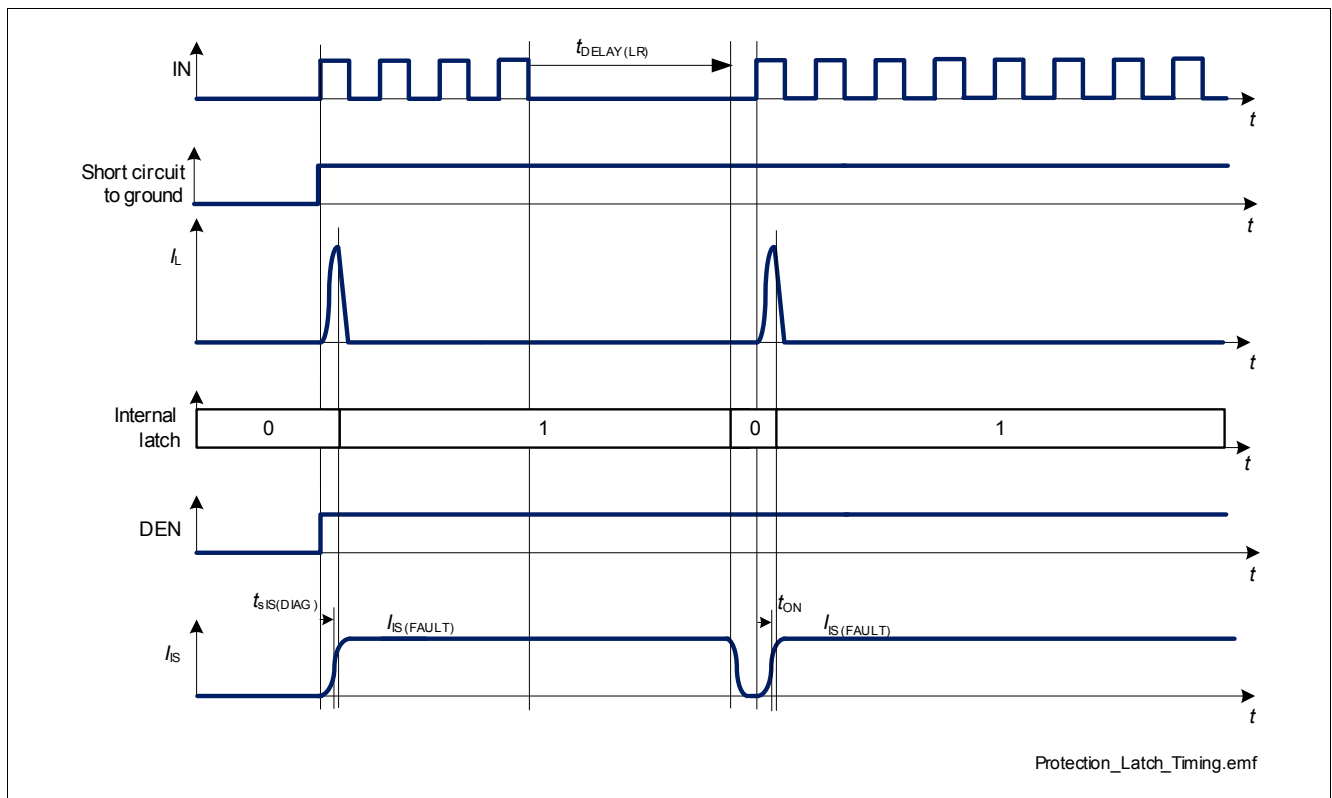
IN

$t_{DELAY(LR)}$

$t$

Short circuit to ground

$t$

$I_L$

$t$

Internal latch

0

1

0

1

$t$

DEN

$t$

$t_{sIS(DIAG)}$

$I_{IS(FAULT)}$

$t_{ON}$

$I_{IS(FAULT)}$

$I_{IS}$

$t$

Protection_Latch_Timing.emf